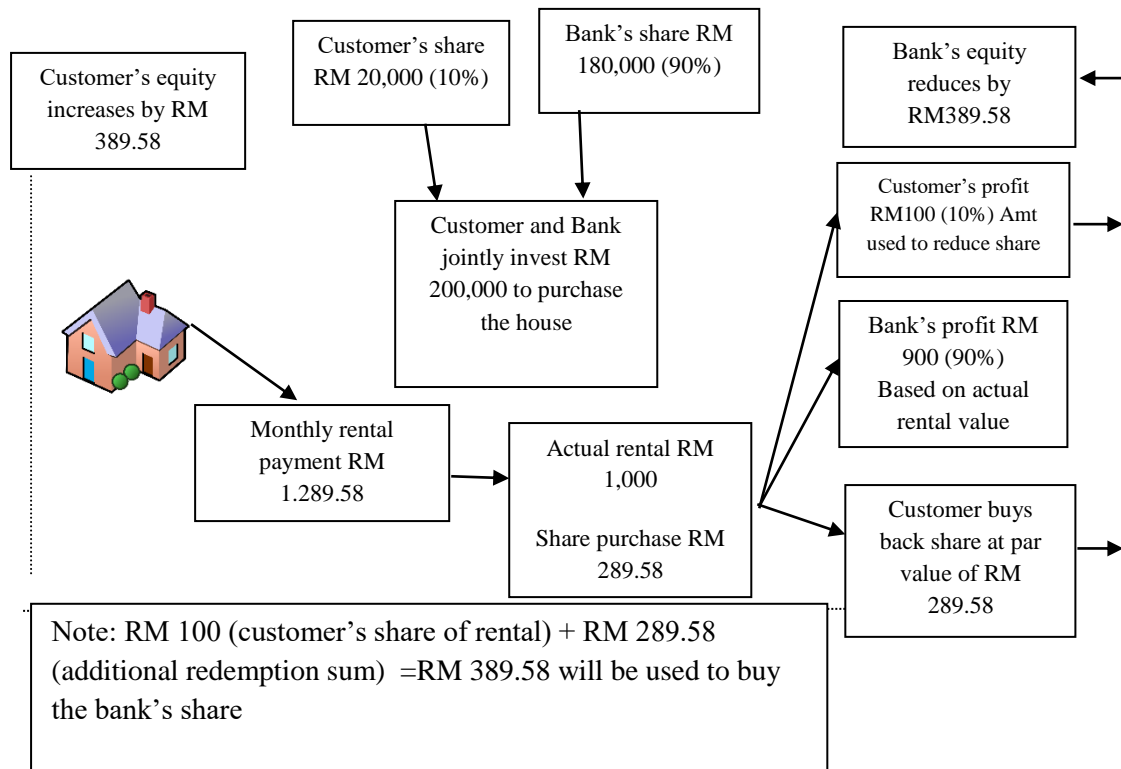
Customer's equity increases by RM 389.58

Customer's share RM 20,000 (10%)

Bank's share RM 180,000 (90%)

Bank's equity reduces by RM389.58

Customer and Bank jointly invest RM 200,000 to purchase the house

Customer's profit RM100 (10%) Amt used to reduce share

Bank's profit RM 900 (90%) Based on actual rental value

Monthly rental payment RM 1.289.58

Actual rental RM 1,000

Share purchase RM 289.58

Customer buys back share at par value of RM 289.58

Note: RM 100 (customer's share of rental) + RM 289.58 (additional redemption sum) =RM 389.58 will be used to buy the bank's share